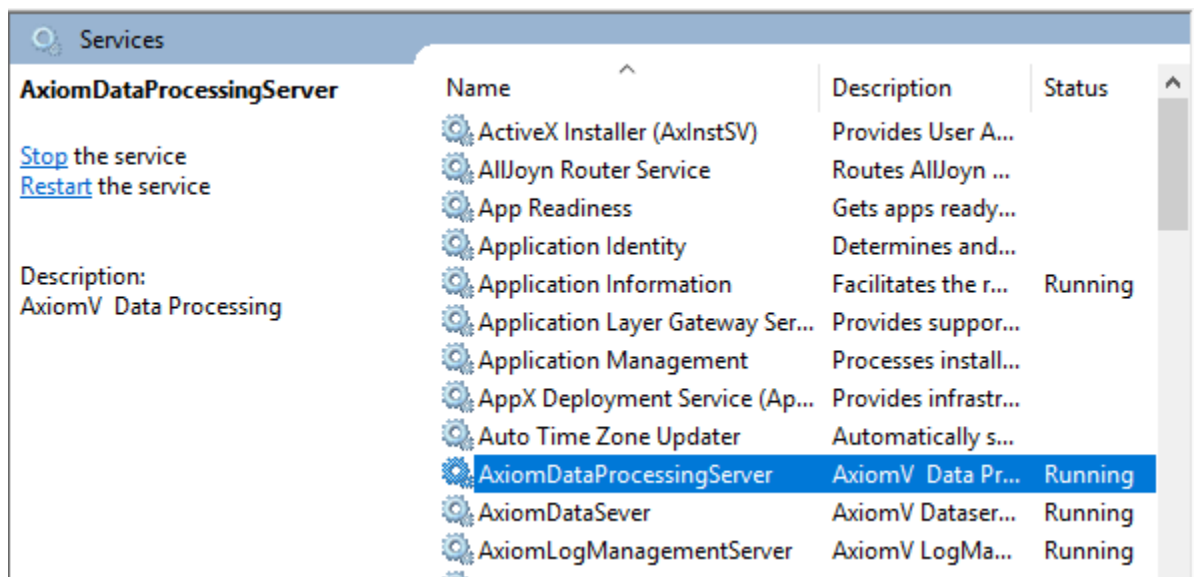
Services

AxiomDataProcessingServer

Stop the service
Restart the service

Description:
AxiomV Data Processing

| Name | Description | Status |
|---|---|---|
| ActiveX Installer (AxInstSV) | Provides User A... | |
| AllJoyn Router Service | Routes AllJoyn ... | |
| App Readiness | Gets apps ready... | |
| Application Identity | Determines and... | |
| Application Information | Facilitates the r... | Running |
| Application Layer Gateway Ser... | Provides suppor... | |
| Application Management | Processes install... | |
| AppX Deployment Service (Ap... | Provides infrastr... | |
| Auto Time Zone Updater | Automatically s... | |
| AxiomDataProcessingServer | AxiomV Data Pr... | Running |
| AxiomDataSever | AxiomV Dataser... | Running |
| AxiomLogManagementServer | AxiomV LogMa... | Running |